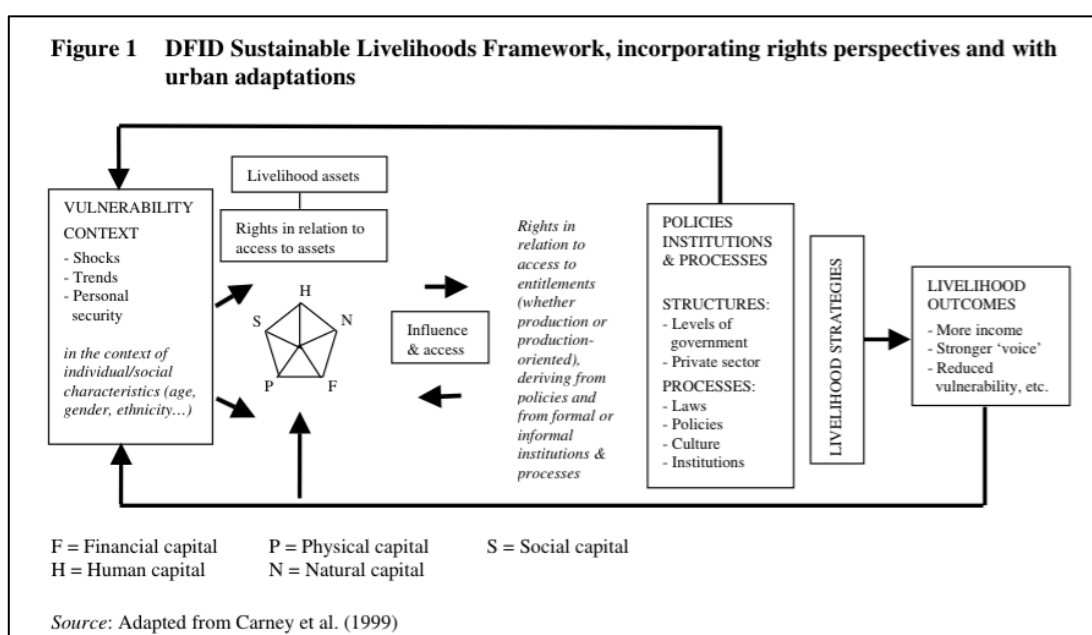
Figure 1 DFID Sustainable Livelihoods Framework, incorporating rights perspectives and with urban adaptations

VULNERABILITY CONTEXT
- Shocks
- Trends
- Personal security

in the context of individual/social characteristics (age, gender, ethnicity…)

Livelihood assets

Rights in relation to access to assets

H
S
N
P
F

Influence & access

Rights in relation to access to entitlements (whether production or production-oriented), deriving from policies and from formal or informal institutions & processes

POLICIES INSTITUTIONS & PROCESSES

STRUCTURES:
- Levels of government
- Private sector

PROCESSES:
- Laws
- Policies
- Culture
- Institutions

LIVELIHOOD STRATEGIES

LIVELIHOOD OUTCOMES
- More income
- Stronger 'voice'
- Reduced vulnerability, etc.

F = Financial capital
H = Human capital
P = Physical capital
N = Natural capital
S = Social capital

Source: Adapted from Carney et al. (1999)